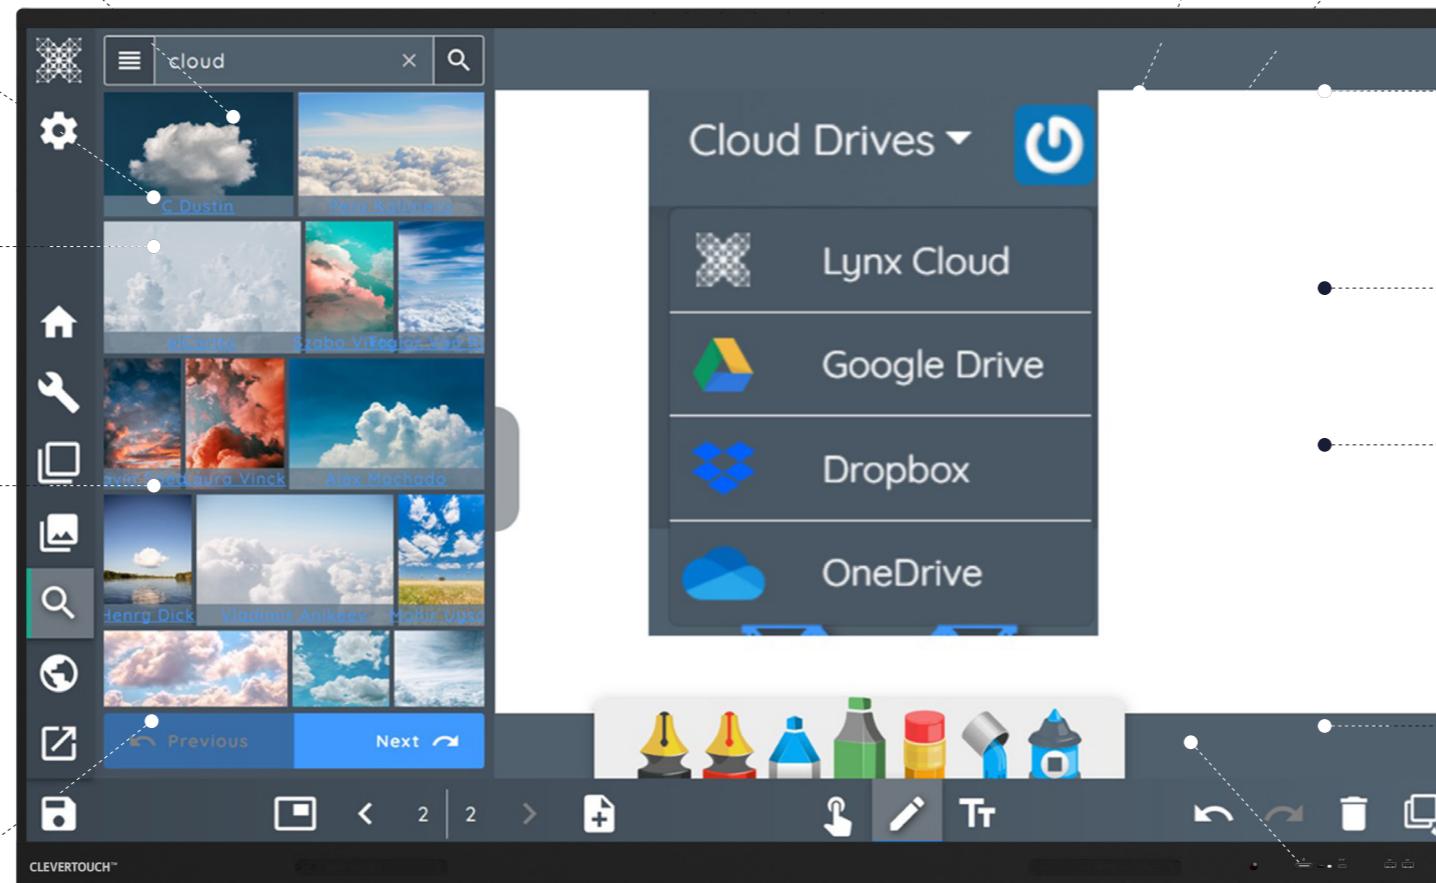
cloud

C Dustin
Pexel Kalisheva
elCarito
Szabo Viktor
Jason Wu
Laura Vinck
Alex Machado
Henrg Dick
Vladimir Anikeev
Previous
Next

Cloud Drives
Lynx Cloud
Google Drive
Dropbox
OneDrive

2
2

CLEVERTOUCH